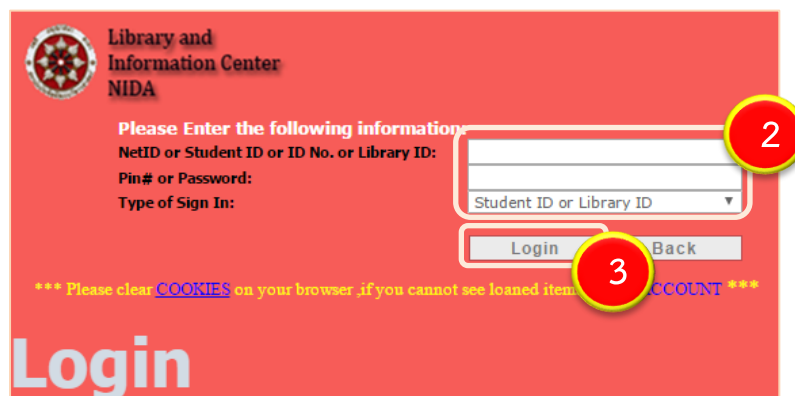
Library and
Information Center
NIDA

Please Enter the following information:
NetID or Student ID or ID No. or Library ID:
Pin# or Password:
Type of Sign In:

2

Student ID or Library ID ▼

Login
Back

3

*** Please clear COOKIES on your browser ,if you cannot see loaned item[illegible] ACCOUNT ***

Login